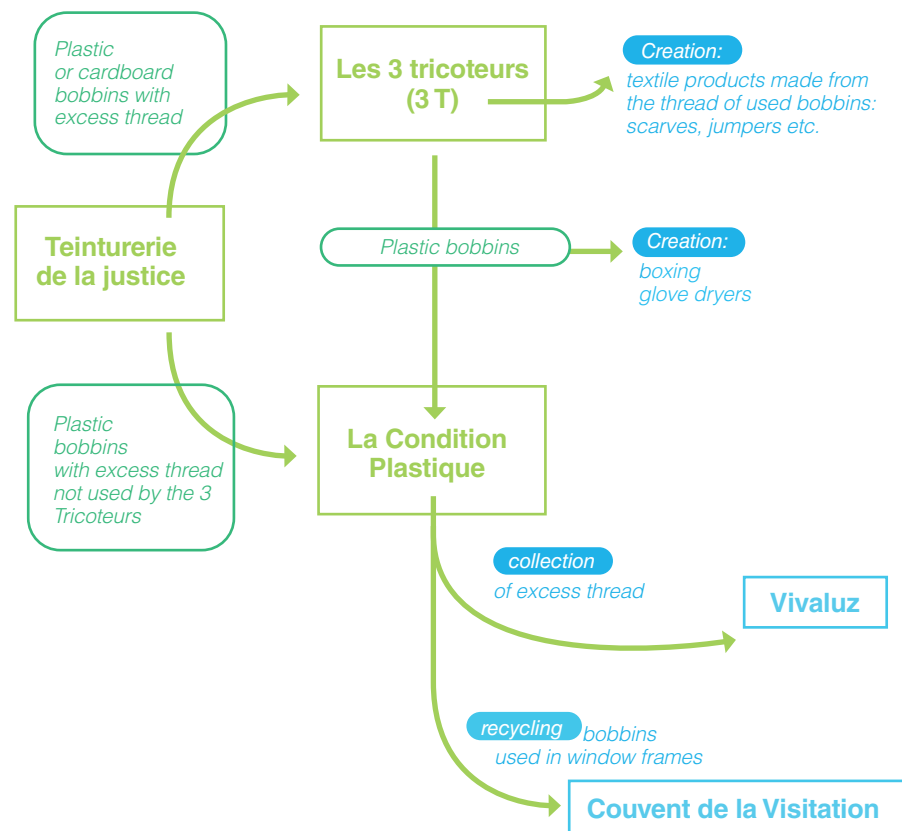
Plastic or cardboard bobbins with excess thread

Les 3 tricoteurs (3 T)

Creation:
textile products made from the thread of used bobbins: scarves, jumpers etc.

Teinturerie de la justice

Plastic bobbins

Creation:
boxing glove dryers

Plastic bobbins with excess thread not used by the 3 Tricoteurs

La Condition Plastique

collection
of excess thread

Vivaluz

recycling bobbins
used in window frames

Couvent de la Visitation